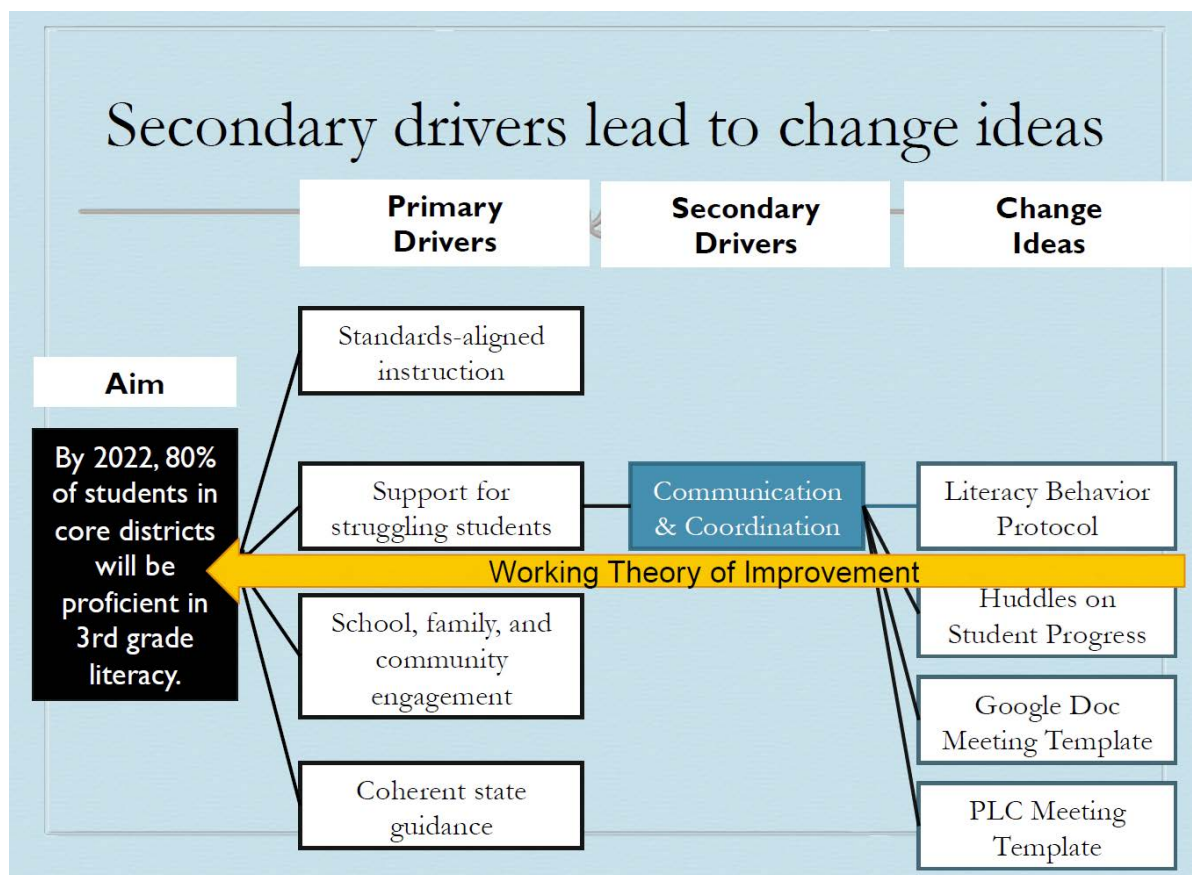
Secondary drivers lead to change ideas

Primary Drivers

Secondary Drivers

Change Ideas

Aim

By 2022, 80% of students in core districts will be proficient in 3rd grade literacy.

Standards-aligned instruction

Support for struggling students

School, family, and community engagement

Coherent state guidance

Communication & Coordination

Literacy Behavior Protocol

Working Theory of Improvement

Huddles on Student Progress

Google Doc Meeting Template

PLC Meeting Template